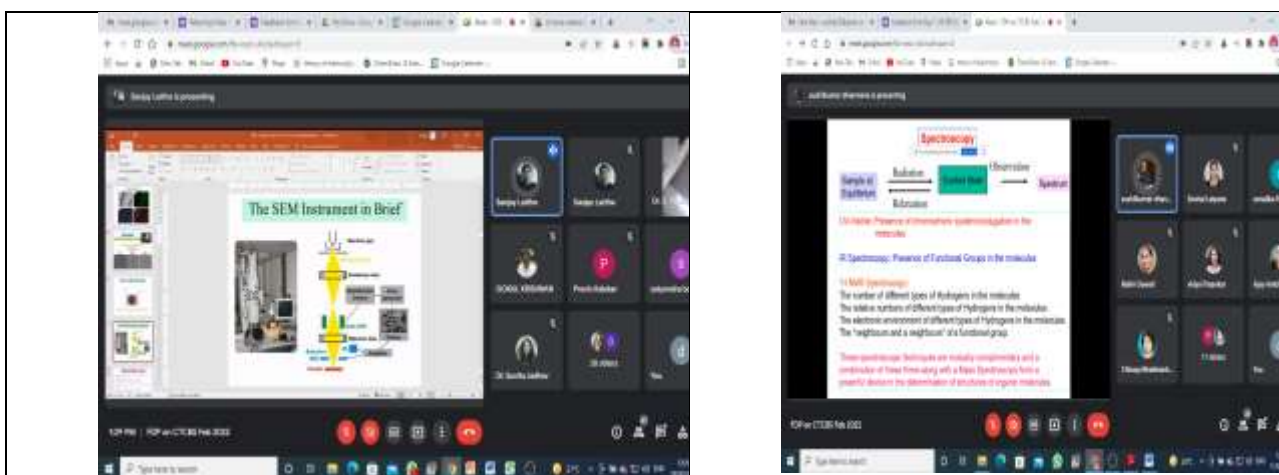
Sanjay Ladhe is presenting

The SEM Instrument in Brief

Sanjay Ladhe

Sanjay Ladhe

GOKUL KOKANE

Pravin Kokane

Dr. Suvidha Ladhe

You

1:29 PM | FDP on CTCBS Feb 2022

Type here to search

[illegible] is presenting

Spectroscopy

Sample at Equilibrium

Radiation

Relaxation

Excited State

Observation

Spectrum

UV-Visible: Presence of chromophores (conjugation) in the molecules

IR Spectroscopy: Presence of Functional Groups in the molecules

1H NMR Spectroscopy:
The number of different types of Hydrogens in the molecules
The relative numbers of different types of Hydrogens in the molecules
The electronic environment of different types of Hydrogens in the molecules
The "neighbours and a neighbours" of a functional group.

These spectroscopic Techniques are mutually complementary and a combination of these three along with a Mass Spectroscopy form a powerful decision for determination of structures of organic molecules.

FDP on CTCBS Feb 2022

Type here to search